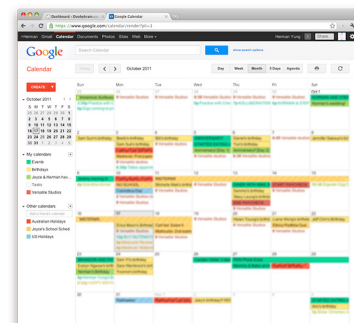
Dashboard › Bookdrum
Google Calendar
https://www.google.com/calendar/render?gsessionid=

+Heiman Mail Calendar Documents Photos Sites Web More
Heiman Yung Share

Google
Search Calendar
Show search options

Calendar
CREATE
Today
October 2011
Day Week Month 5 Days Agenda

October 2011
S M T W T F S
25 26 27 28 29 30 1
2 3 4 5 6 7 8
9 10 11 12 13 14 15
16 17 18 19 20 21 22
23 24 25 26 27 28 29
30 31 1 2 3 4 5

My calendars
Events
Birthdays
Joyce & Heiman has
Tasks
Versable Studios

Other calendars
Add a friend's calendar
Australian Holidays
Joyce's School Sched
US Holidays

| Sun | Mon | Tue | Wed | Thu | Fri | Sat |
|---|---|---|---|---|---|---|
| 25 | 26 | 27 | 28 | 29 | 30 | Oct 1 |
| 2 | 3 | 4 | 5 | 6 | 7 | 8 |
| 9 | 10 | 11 | 12 | 13 | 14 | 15 |
| 16 | 17 | 18 | 19 | 20 | 21 | 22 |
| 23 | 24 | 25 | 26 | 27 | 28 | 29 |
| 30 | 31 | Nov 1 | 2 | 3 | 4 | 5 |

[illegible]